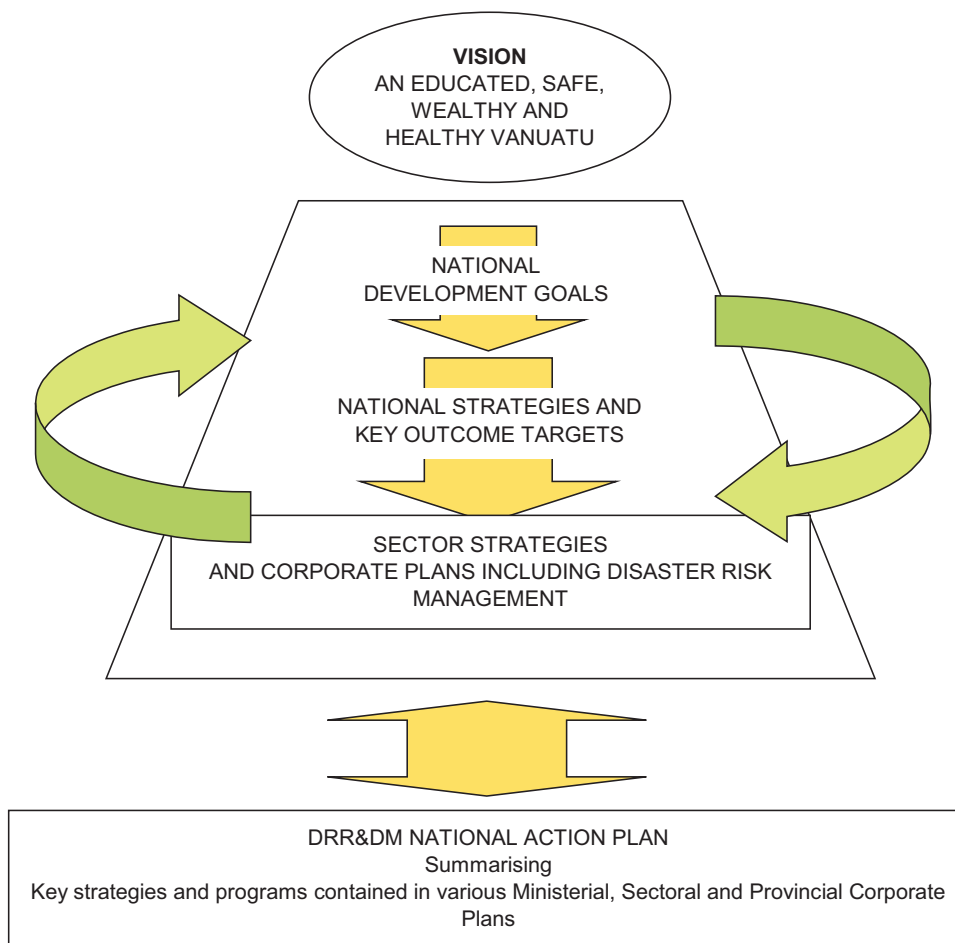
VISION
AN EDUCATED, SAFE, WEALTHY AND HEALTHY VANUATU

NATIONAL DEVELOPMENT GOALS

NATIONAL STRATEGIES AND KEY OUTCOME TARGETS

SECTOR STRATEGIES AND CORPORATE PLANS INCLUDING DISASTER RISK MANAGEMENT

DRR&DM NATIONAL ACTION PLAN
Summarising
Key strategies and programs contained in various Ministerial, Sectoral and Provincial Corporate Plans